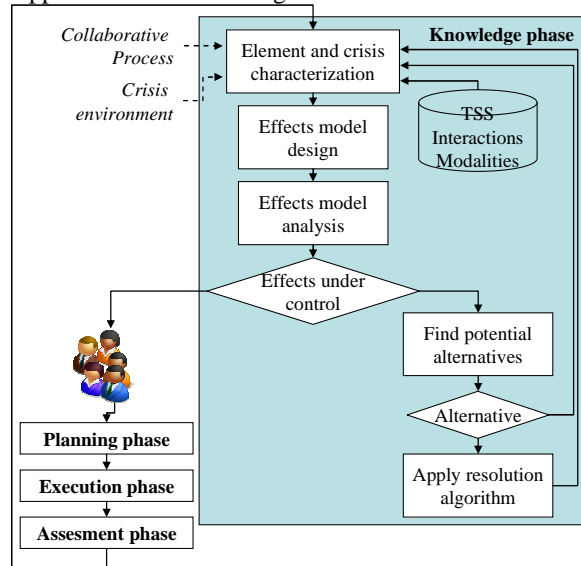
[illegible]

Collaborative Process

Crisis environment

Knowledge phase

Element and crisis characterization

TSS Interactions Modalities

Effects model design

Effects model analysis

Effects under control

Find potential alternatives

Alternative

Apply resolution algorithm

Planning phase

Execution phase

Assesment phase